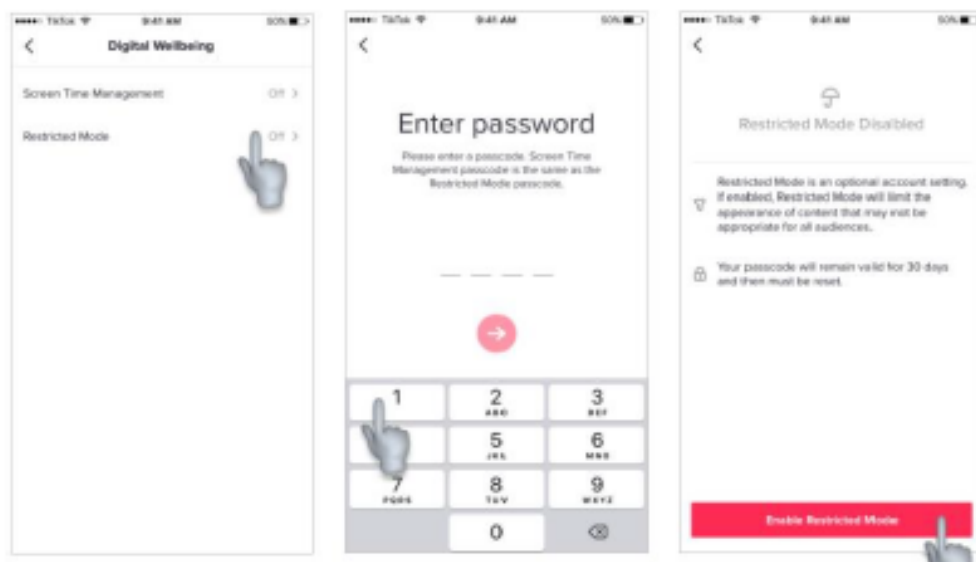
TikTok 9:41 AM 50%

Digital Wellbeing

Screen Time Management Off >

Restricted Mode Off >

TikTok 9:41 AM 50%

Enter password

Please enter a passcode. Screen Time Management passcode is the same as the Restricted Mode passcode.

1
2 ABC
3 DEF
5 JKL
6 MNO
7 PQRS
8 TUV
9 WXYZ
0

TikTok 9:41 AM 50%

Restricted Mode Disabled

Restricted Mode is an optional account setting. If enabled, Restricted Mode will limit the appearance of content that may not be appropriate for all audiences.

Your passcode will remain valid for 30 days and then must be reset.

Enable Restricted Mode